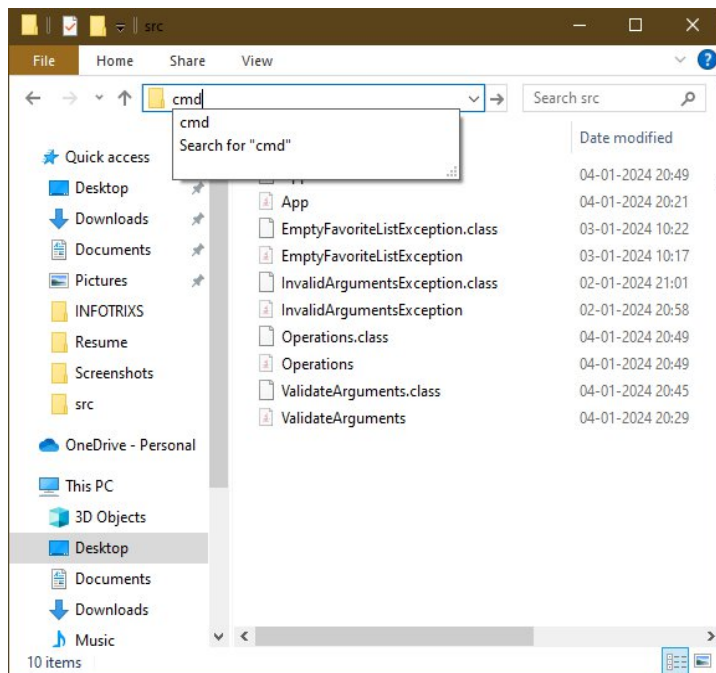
src

File Home Share View

cmd

cmd
Search for "cmd"

Search src

Quick access
Desktop
Downloads
Documents
Pictures
INFOTRIXS
Resume
Screenshots
src
OneDrive - Personal
This PC
3D Objects
Desktop
Documents
Downloads
Music

| | Date modified |
|---|---|
| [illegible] | 04-01-2024 20:49 |
| App | 04-01-2024 20:21 |
| EmptyFavoriteListException.class | 03-01-2024 10:22 |
| EmptyFavoriteListException | 03-01-2024 10:17 |
| InvalidArgumentsException.class | 02-01-2024 21:01 |
| InvalidArgumentsException | 02-01-2024 20:58 |
| Operations.class | 04-01-2024 20:49 |
| Operations | 04-01-2024 20:49 |
| ValidateArguments.class | 04-01-2024 20:45 |
| ValidateArguments | 04-01-2024 20:29 |

10 items